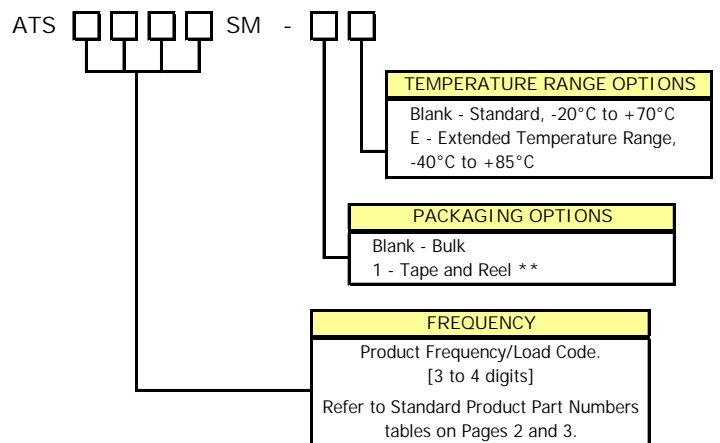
ATS SM -

TEMPERATURE RANGE OPTIONS

Blank - Standard, -20°C to +70°C
E - Extended Temperature Range, -40°C to +85°C

PACKAGING OPTIONS

Blank - Bulk
1 - Tape and Reel **

FREQUENCY

Product Frequency/Load Code.
[3 to 4 digits]

Refer to Standard Product Part Numbers tables on Pages 2 and 3.